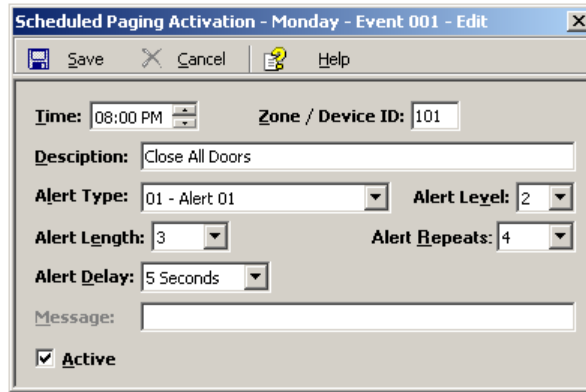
Scheduled Paging Activation - Monday - Event 001 - Edit

Save Cancel Help

Time: 08:00 PM Zone / Device ID: 101

Desciption: Close All Doors

Alert Type: 01 - Alert 01 Alert Level: 2

Alert Length: 3 Alert Repeats: 4

Alert Delay: 5 Seconds

Message:

Active